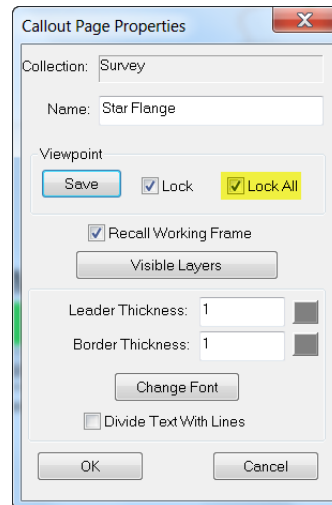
Callout Page Properties

Collection: Survey

Name: Star Flange

Viewpoint

Save

Lock

Lock All

Recall Working Frame

Visible Layers

Leader Thickness: 1

Border Thickness: 1

Change Font

Divide Text With Lines

OK

Cancel